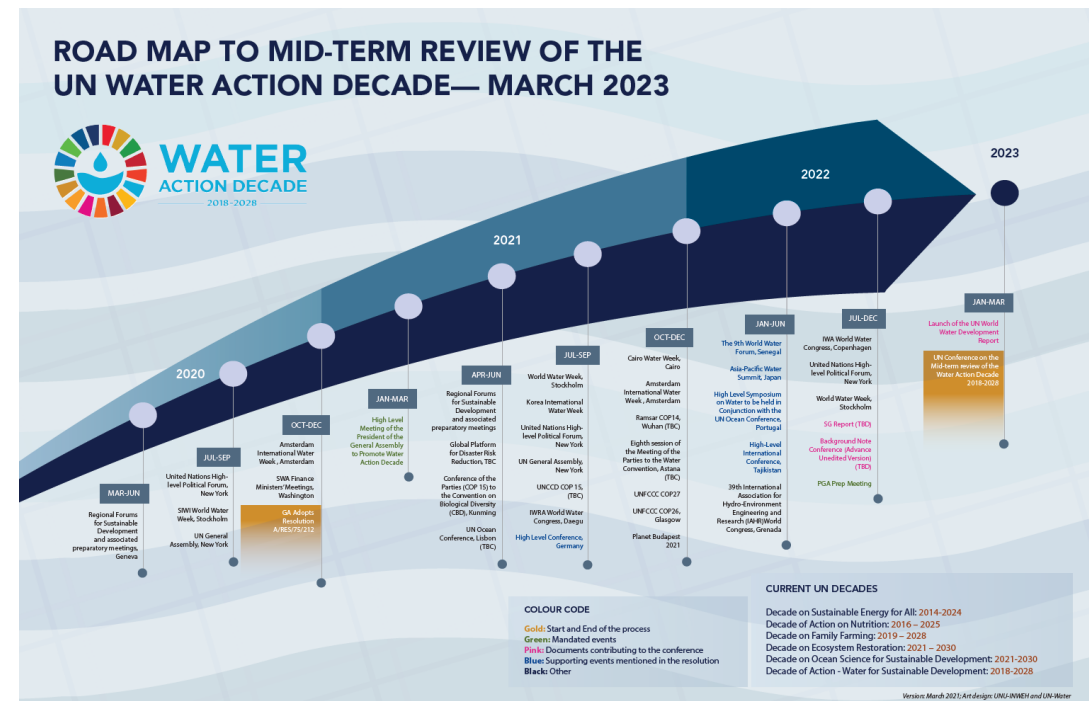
ROAD MAP TO MID-TERM REVIEW OF THE UN WATER ACTION DECADE— MARCH 2023

WATER
ACTION DECADE
2018-2028

2020

2021

2022

2023

MAR-JUN
Regional Forums for Sustainable Development and associated preparatory meetings, Geneva

JUL-SEP
United Nations High-level Political Forum, New York
SIWI World Water Week, Stockholm
UN General Assembly, New York

OCT-DEC
Amsterdam International Water Week , Amsterdam
SWA Finance Ministers' Meetings, Washington
GA Adopts Resolution A/RES/75/212

JAN-MAR
High Level Meeting of the President of the General Assembly to Promote Water Action Decade

APR-JUN
Regional Forums for Sustainable Development and associated preparatory meetings
Global Platform for Disaster Risk Reduction, TBC
Conference of the Parties (COP 15) to the Convention on Biological Diversity (CBD), Kunming
UN Ocean Conference, Lisbon (TBC)

JUL-SEP
World Water Week, Stockholm
Korea International Water Week
United Nations High-level Political Forum, New York
UN General Assembly, New York
UNCCD COP 15, (TBC)
IWRA World Water Congress, Daegu
High Level Conference, Germany

OCT-DEC
Cairo Water Week, Cairo
Amsterdam International Water Week , Amsterdam
Ramsar COP14, Wuhan (TBC)
Eighth session of the Meeting of the Parties to the Water Convention, Astana (TBC)
UNFCCC COP27
UNFCCC COP26, Glasgow
Planet Budapest 2021

JAN-JUN
The 9th World Water Forum, Senegal
Asia-Pacific Water Summit, Japan
High Level Symposium on Water to be held in Conjunction with the UN Ocean Conference, Portugal
High-Level International Conference, Tajikistan
39th International Association for Hydro-Environment Engineering and Research (IAHR)World Congress, Grenada

JUL-DEC
IWA World Water Congress, Copenhagen
United Nations High-level Political Forum, New York
World Water Week, Stockholm
SG Report (TBD)
Background Note Conference (Advance Unedited Version) (TBD)
PGA Prep Meeting

JAN-MAR
Launch of the UN World Water Development Report
UN Conference on the Mid-term review of the Water Action Decade 2018-2028

COLOUR CODE
Gold: Start and End of the process
Green: Mandated events
Pink: Documents contributing to the conference
Blue: Supporting events mentioned in the resolution
Black: Other

CURRENT UN DECADES
Decade on Sustainable Energy for All: 2014-2024
Decade of Action on Nutrition: 2016 – 2025
Decade on Family Farming: 2019 – 2028
Decade on Ecosystem Restoration: 2021 – 2030
Decade on Ocean Science for Sustainable Development: 2021-2030
Decade of Action - Water for Sustainable Development: 2018-2028

Version: March 2021; Art design: UNU-INWEH and UN-Water